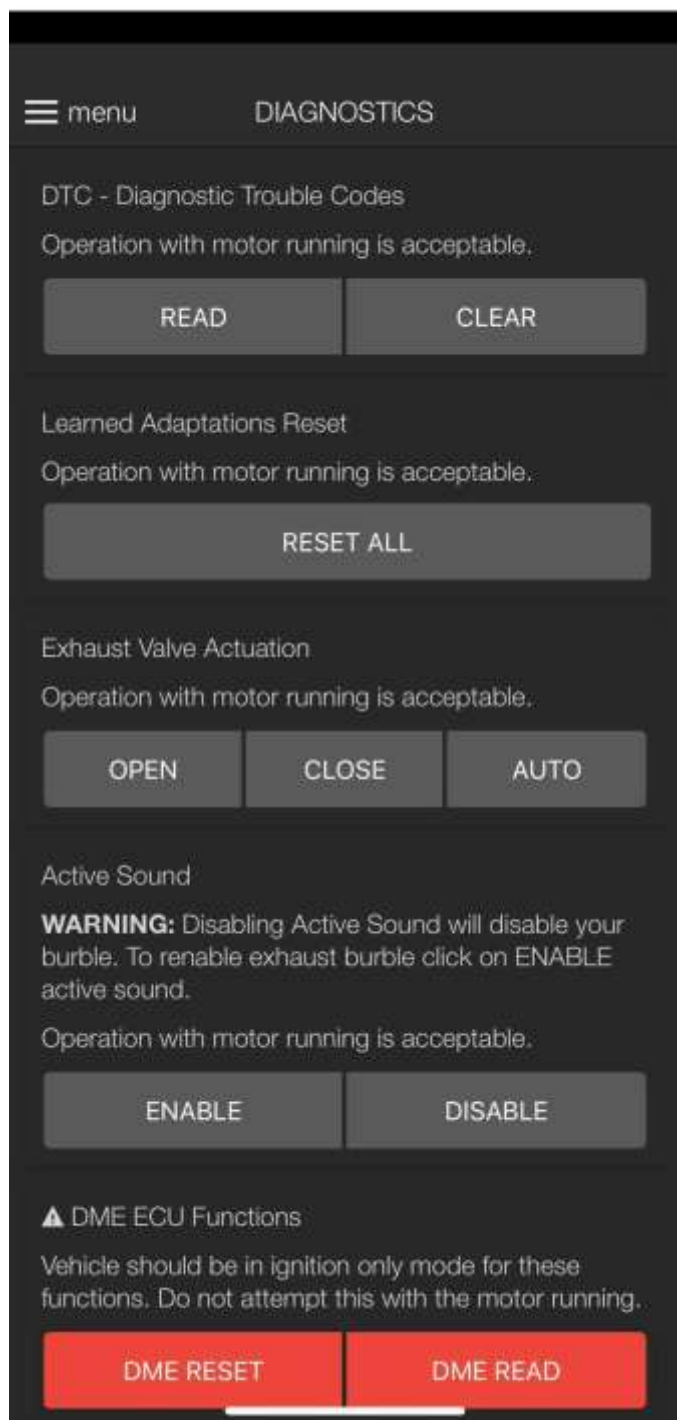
menu DIAGNOSTICS

DTC - Diagnostic Trouble Codes

Operation with motor running is acceptable.

READ CLEAR

Learned Adaptations Reset

Operation with motor running is acceptable.

RESET ALL

Exhaust Valve Actuation

Operation with motor running is acceptable.

OPEN CLOSE AUTO

Active Sound

**WARNING:** Disabling Active Sound will disable your burble. To renable exhaust burble click on ENABLE active sound.

Operation with motor running is acceptable.

ENABLE DISABLE

⚠ DME ECU Functions

Vehicle should be in ignition only mode for these functions. Do not attempt this with the motor running.

DME RESET DME READ